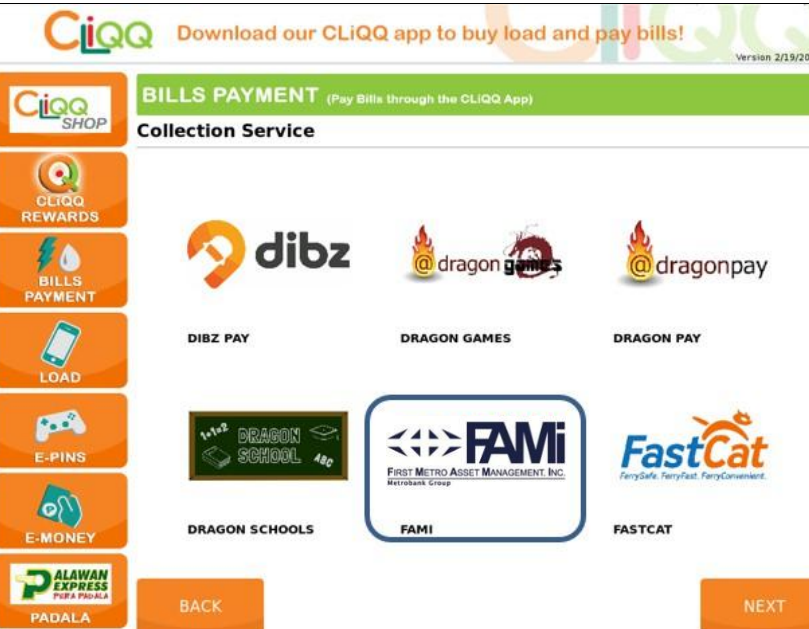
CLiQQ Download our CLiQQ app to buy load and pay bills!

Version 2/19/20

CLiQQ SHOP

CLiQQ REWARDS

BILLS PAYMENT

LOAD

E-PINS

E-MONEY

PALAWAN EXPRESS PERA PADALA

PADALA

BILLS PAYMENT (Pay Bills through the CLiQQ App)

Collection Service

dibz

DIBZ PAY

@dragon games

DRAGON GAMES

@dragonpay

DRAGON PAY

1+1=2 DRAGON SCHOOL ABC

DRAGON SCHOOLS

FAMi
FIRST METRO ASSET MANAGEMENT, INC.
Metrobank Group

FAMI

FastCat
FerrySafe. FerryFast. FerryConvenient.

FASTCAT

BACK

NEXT